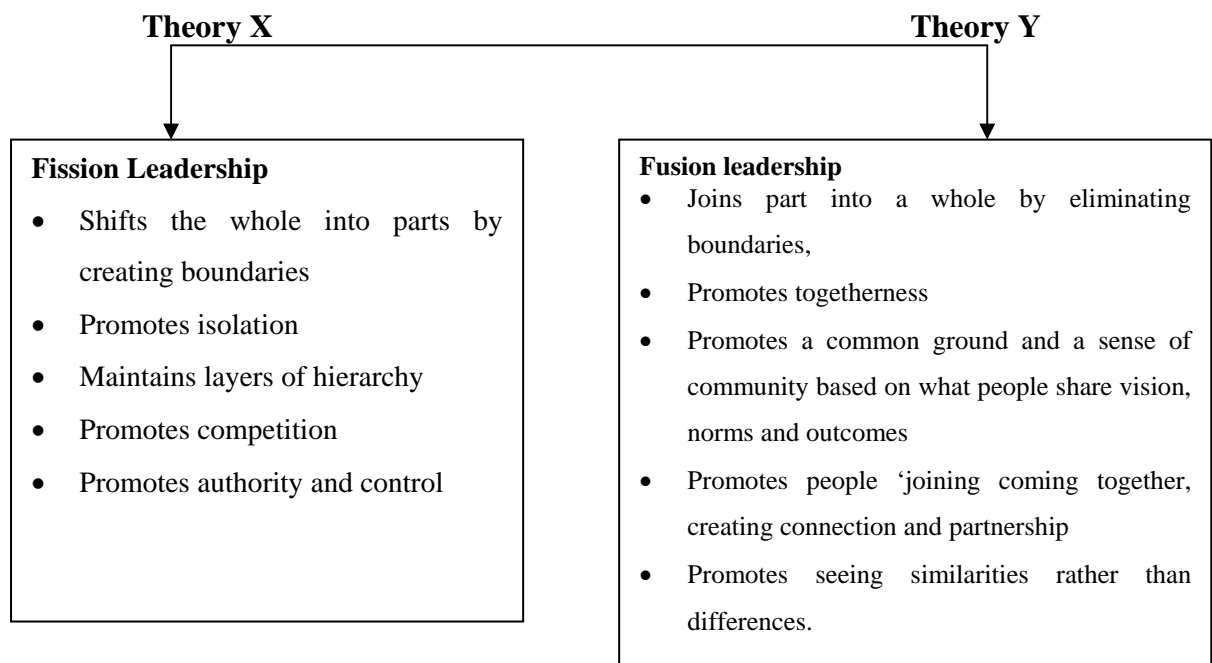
**Theory X** **Theory Y**

**Fission Leadership**
- Shifts the whole into parts by creating boundaries
- Promotes isolation
- Maintains layers of hierarchy
- Promotes competition
- Promotes authority and control

**Fusion leadership**
- Joins part into a whole by eliminating boundaries,
- Promotes togetherness
- Promotes a common ground and a sense of community based on what people share vision, norms and outcomes
- Promotes people 'joining coming together, creating connection and partnership
- Promotes seeing similarities rather than differences.